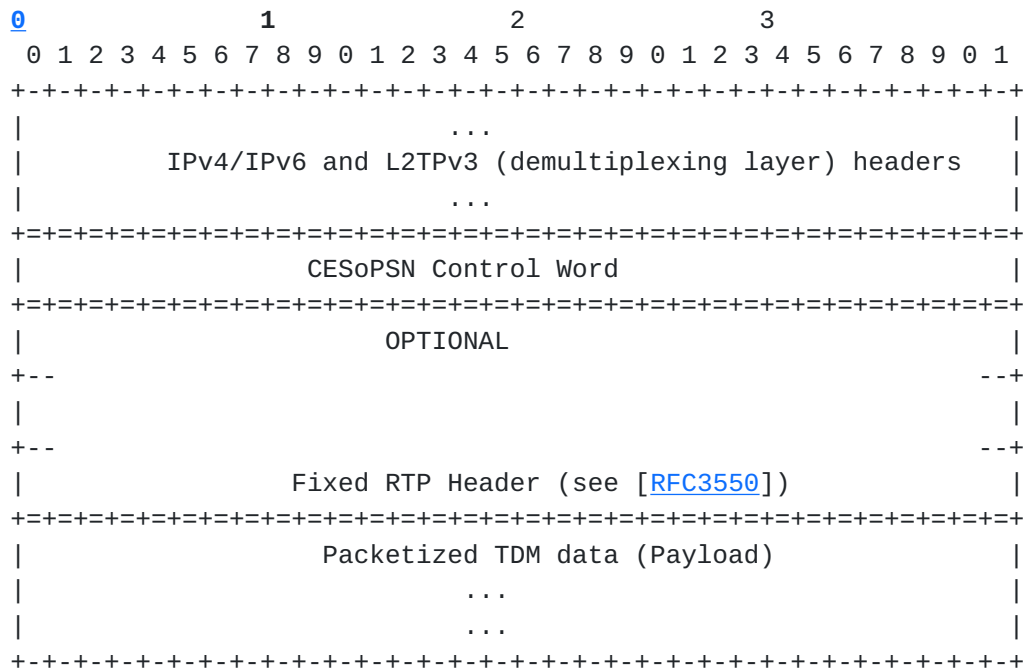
0                   1                   2                   3
 0 1 2 3 4 5 6 7 8 9 0 1 2 3 4 5 6 7 8 9 0 1 2 3 4 5 6 7 8 9 0 1
+-+-+-+-+-+-+-+-+-+-+-+-+-+-+-+-+-+-+-+-+-+-+-+-+-+-+-+-+-+-+-+-+
|                              ...                              |
|         IPv4/IPv6 and L2TPv3 (demultiplexing layer) headers   |
|                              ...                              |
+=+=+=+=+=+=+=+=+=+=+=+=+=+=+=+=+=+=+=+=+=+=+=+=+=+=+=+=+=+=+=+=+
|                  CESoPSN Control Word                         |
+=+=+=+=+=+=+=+=+=+=+=+=+=+=+=+=+=+=+=+=+=+=+=+=+=+=+=+=+=+=+=+=+
|                       OPTIONAL                                |
+--                                                           --+
|                                                               |
+--                                                           --+
|                 Fixed RTP Header (see [RFC3550])              |
+=+=+=+=+=+=+=+=+=+=+=+=+=+=+=+=+=+=+=+=+=+=+=+=+=+=+=+=+=+=+=+=+
|                   Packetized TDM data (Payload)               |
|                               ...                             |
|                               ...                             |
+-+-+-+-+-+-+-+-+-+-+-+-+-+-+-+-+-+-+-+-+-+-+-+-+-+-+-+-+-+-+-+-+